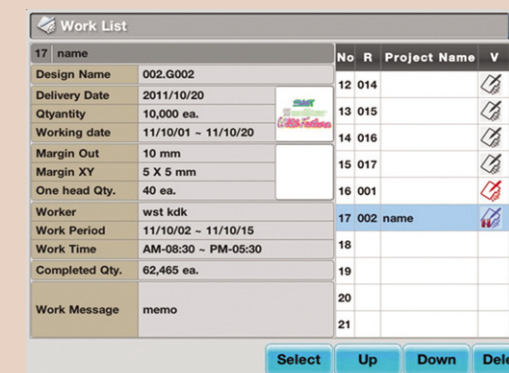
Work List

17 name

| Design Name | 002.G002 |
|---|---|
| Delivery Date | 2011/10/20 |
| Qtyantity | 10,000 ea. |
| Working date | 11/10/01 ~ 11/10/20 |
| Margin Out | 10 mm |
| Margin XY | 5 X 5 mm |
| One head Qty. | 40 ea. |
| Worker | wst kdk |
| Work Period | 11/10/02 ~ 11/10/15 |
| Work Time | AM-08:30 ~ PM-05:30 |
| Completed Qty. | 62,465 ea. |
| Work Message | memo |

| No | R | Project Name | V |
|---|---|---|---|
| 12 | 014 | | |
| 13 | 015 | | |
| 14 | 016 | | |
| 15 | 017 | | |
| 16 | 001 | | |
| 17 | 002 | name | |
| 18 | | | |
| 19 | | | |
| 20 | | | |
| 21 | | | |

Select Up Down Dele